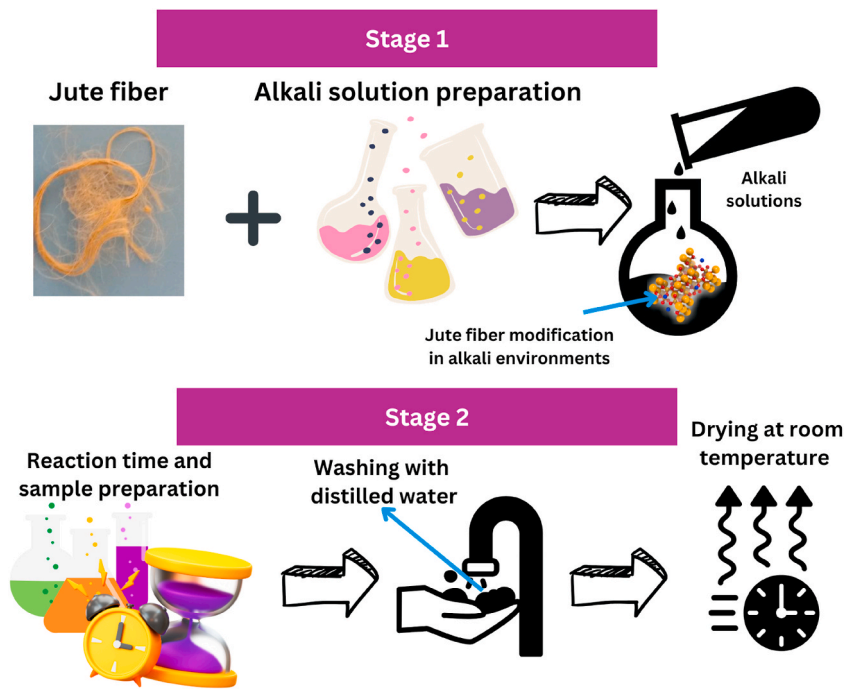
Stage 1

Jute fiber

Alkali solution preparation

Alkali solutions

Jute fiber modification in alkali environments

Stage 2

Reaction time and sample preparation

Washing with distilled water

Drying at room temperature